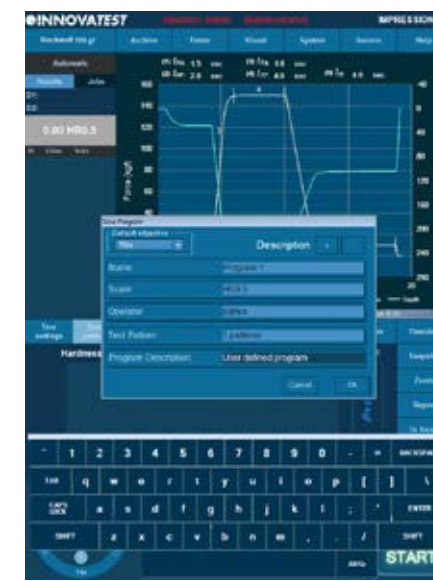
INNOVATEST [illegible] IMPRESSION

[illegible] Archive Tests Visual System Service Help

Automatic
Results Jobs
0.00 HR0.5

Force (kgf)

Test Program
Default objective
Description
Name Program 1
Scale HR0.5
Operator
Test Pattern 1 pattern
Program Description User defined program
Cancel Ok

Test settings
Hardness

Depth

` 1 2 3 4 5 6 7 8 9 0 - = BACKSPACE
TAB q w e r t y u i o p [ ]
CAPS LOCK a s d f g h j k l ; ' ENTER
SHIFT z x c v b n m , . / SHIFT

START